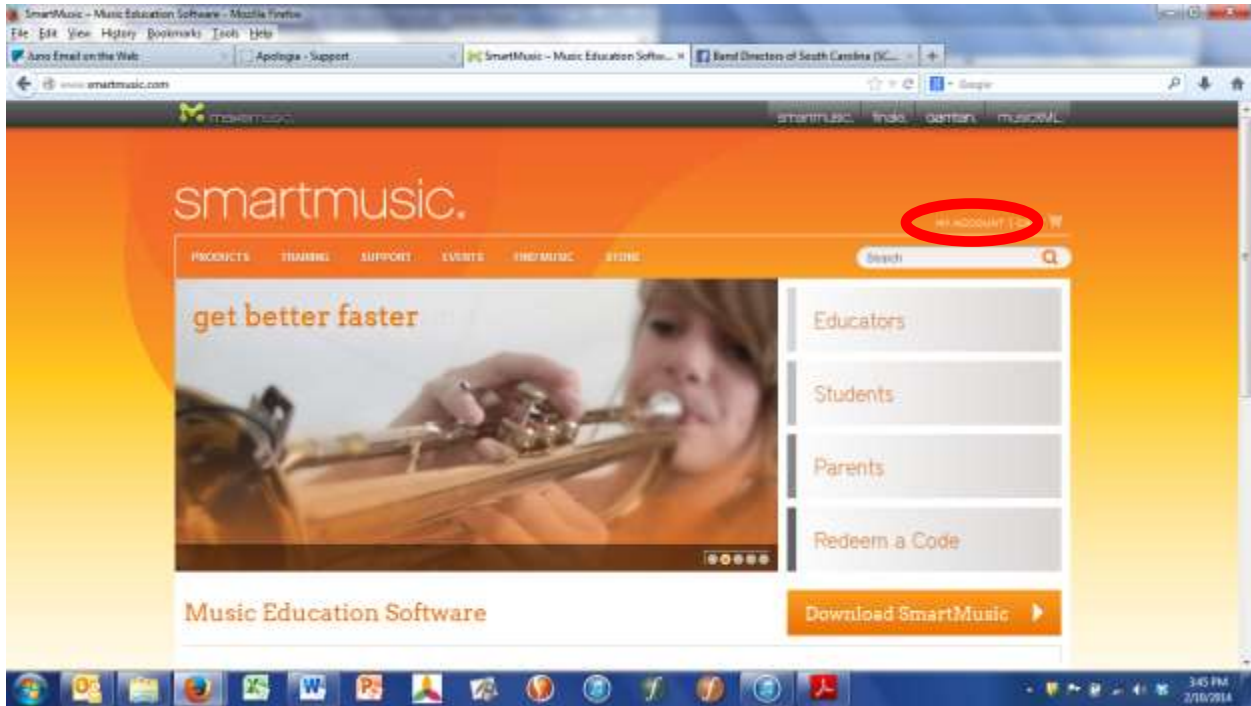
SmartMusic – Music Education Software - Mozilla Firefox
File Edit View History Bookmarks Tools Help
Juno Email on the Web
Apologia - Support
SmartMusic – Music Education Softw...
Band Directors of South Carolina (SC...
www.smartmusic.com
Google

makemusic
smartmusic. finale. garritan. musicXML.

smartmusic.
MY ACCOUNT | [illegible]
PRODUCTS TRAINING SUPPORT EVENTS FIND MUSIC STORE
Search

get better faster

Educators
Students
Parents
Redeem a Code

Music Education Software
Download SmartMusic

3:45 PM
2/10/2014